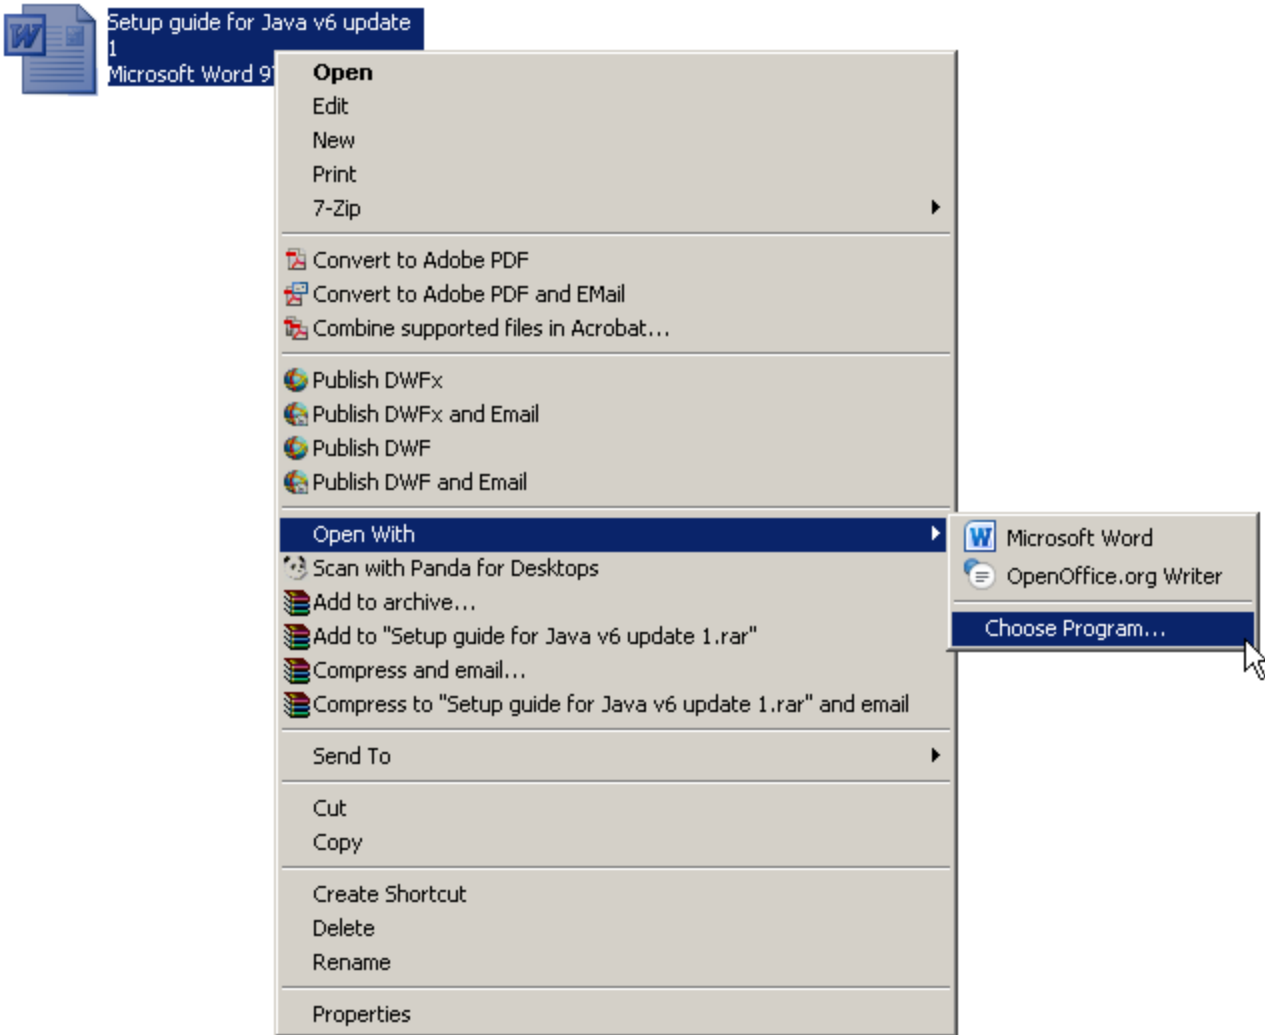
Setup guide for Java v6 update 1
Microsoft Word 9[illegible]

Open
Edit
New
Print
7-Zip

Convert to Adobe PDF
Convert to Adobe PDF and EMail
Combine supported files in Acrobat...

Publish DWFx
Publish DWFx and Email
Publish DWF
Publish DWF and Email

Open With
Scan with Panda for Desktops
Add to archive...
Add to "Setup guide for Java v6 update 1.rar"
Compress and email...
Compress to "Setup guide for Java v6 update 1.rar" and email

Send To

Cut
Copy

Create Shortcut
Delete
Rename

Properties

Microsoft Word
OpenOffice.org Writer

Choose Program...